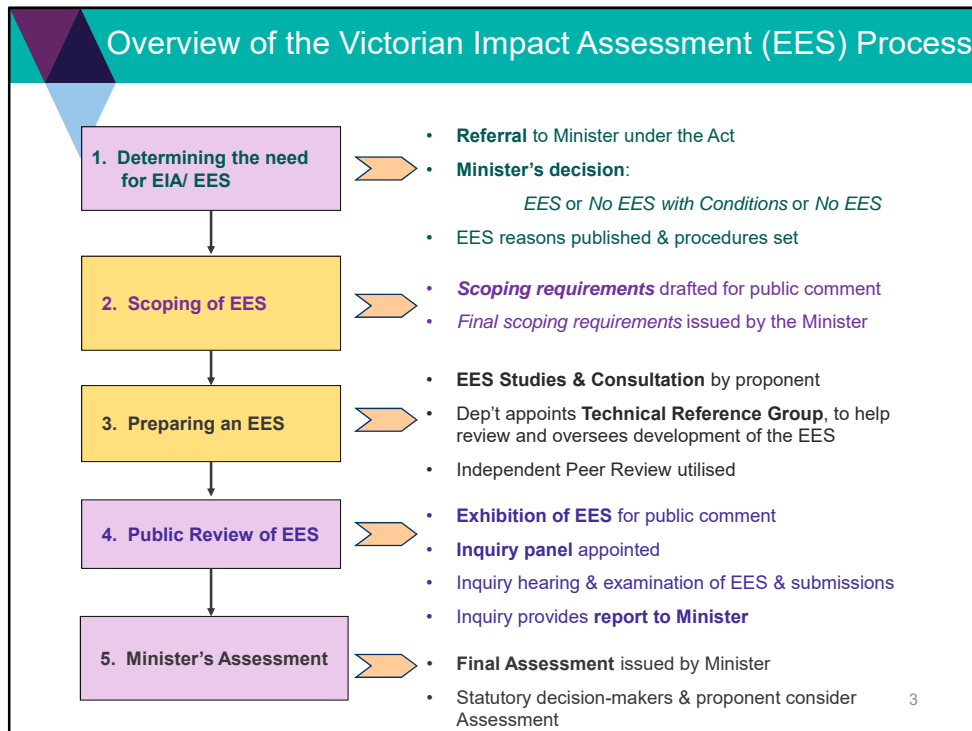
Overview of the Victorian Impact Assessment (EES) Process

1. Determining the need for EIA/ EES

- **Referral** to Minister under the Act
- **Minister's decision**:

*EES* or *No EES with Conditions* or *No EES*

- EES reasons published & procedures set

2. Scoping of EES

- ***Scoping requirements*** drafted for public comment
- *Final scoping requirements* issued by the Minister

3. Preparing an EES

- **EES Studies & Consultation** by proponent
- Dep't appoints **Technical Reference Group**, to help review and oversees development of the EES
- Independent Peer Review utilised

4. Public Review of EES

- **Exhibition of EES** for public comment
- **Inquiry panel** appointed
- Inquiry hearing & examination of EES & submissions
- Inquiry provides **report to Minister**

5. Minister's Assessment

- **Final Assessment** issued by Minister
- Statutory decision-makers & proponent consider Assessment

3